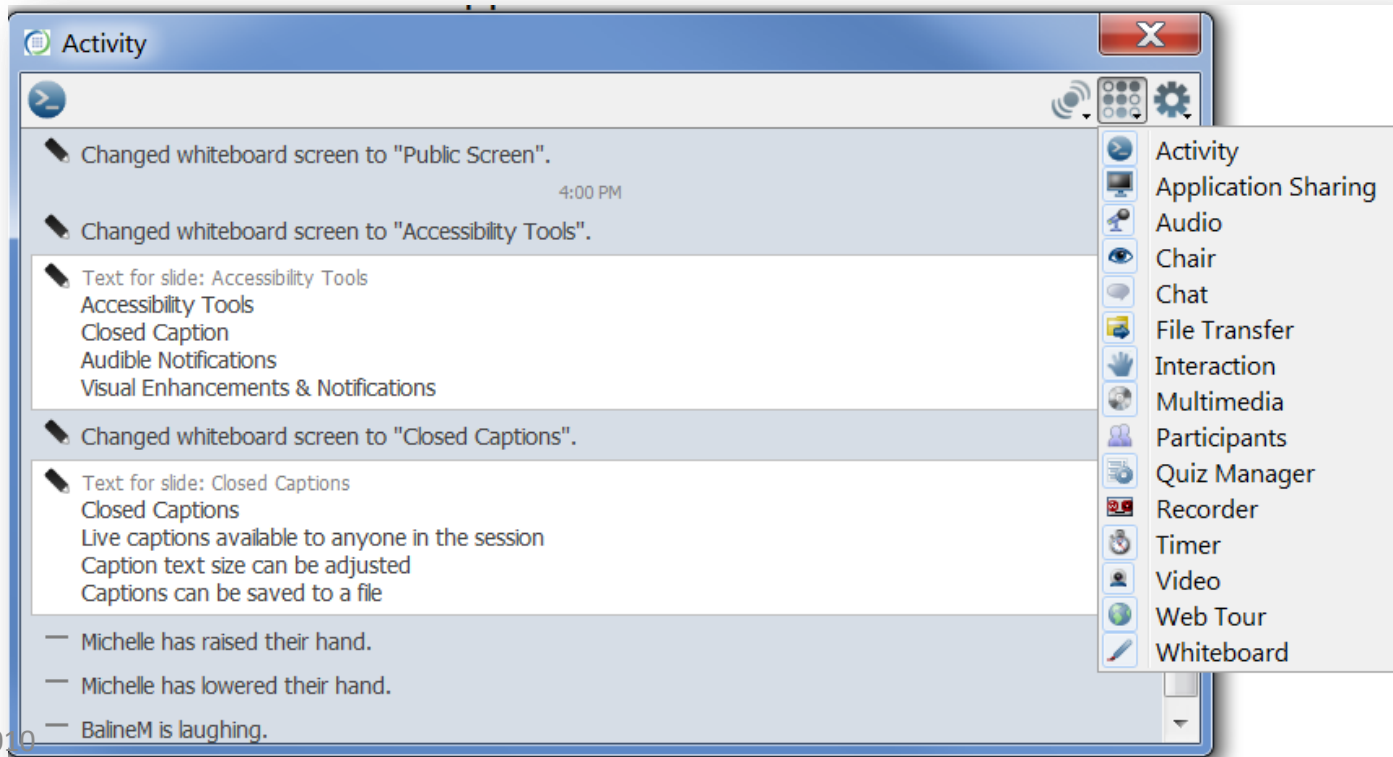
Activity

Changed whiteboard screen to "Public Screen".

4:00 PM

Changed whiteboard screen to "Accessibility Tools".

Text for slide: Accessibility Tools
Accessibility Tools
Closed Caption
Audible Notifications
Visual Enhancements & Notifications

Changed whiteboard screen to "Closed Captions".

Text for slide: Closed Captions
Closed Captions
Live captions available to anyone in the session
Caption text size can be adjusted
Captions can be saved to a file

Michelle has raised their hand.

Michelle has lowered their hand.

BalineM is laughing.

Activity
Application Sharing
Audio
Chair
Chat
File Transfer
Interaction
Multimedia
Participants
Quiz Manager
Recorder
Timer
Video
Web Tour
Whiteboard